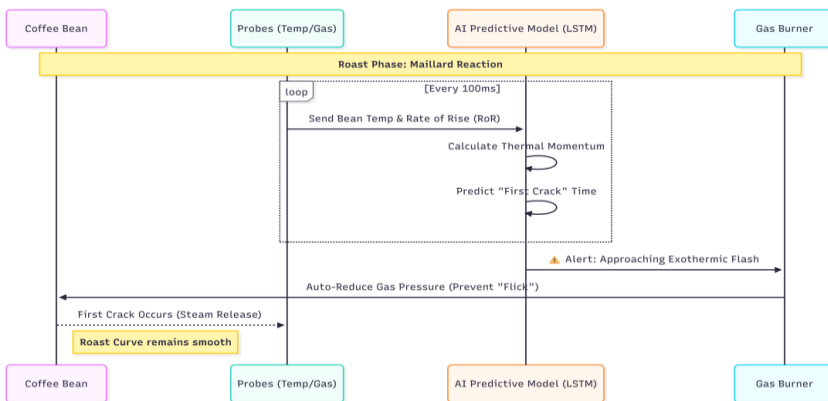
Coffee Bean

Probes (Temp/Gas)

AI Predictive Model (LSTM)

Gas Burner

Roast Phase: Maillard Reaction

loop

[Every 100ms]

Send Bean Temp & Rate of Rise (RoR)

Calculate Thermal Momentum

Predict "First Crack" Time

⚠️ Alert: Approaching Exothermic Flash

Auto-Reduce Gas Pressure (Prevent "Flick")

First Crack Occurs (Steam Release)

Roast Curve remains smooth

Coffee Bean

Probes (Temp/Gas)

AI Predictive Model (LSTM)

Gas Burner